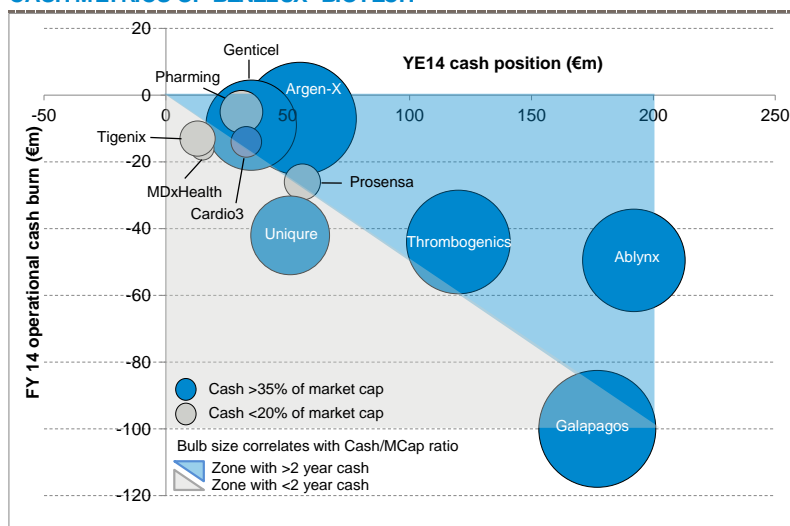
YE14 cash position (€m)

FY 14 operational cash burn (€m)

20
0
-20
-40
-60
-80
-100
-120

-50
0
50
100
150
200
250

Genticel
Pharming
Argen-X
Tigenix
MDxHealth
Cardio3
Prosensa
Uniqure
Thrombogenics
Ablynx
Galapagos

Cash >35% of market cap
Cash <20% of market cap
Bulb size correlates with Cash/MCap ratio
Zone with >2 year cash
Zone with <2 year cash